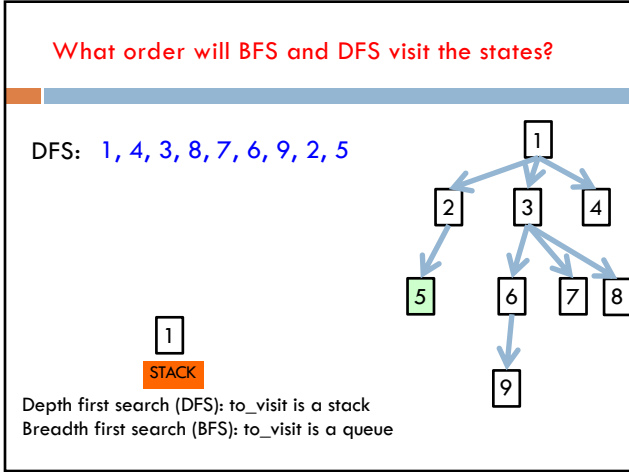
What order will BFS and DFS visit the states?

DFS: 1, 4, 3, 8, 7, 6, 9, 2, 5

1

2

3

4

5

6

7

8

9

1

STACK

Depth first search (DFS): to_visit is a stack
Breadth first search (BFS): to_visit is a queue